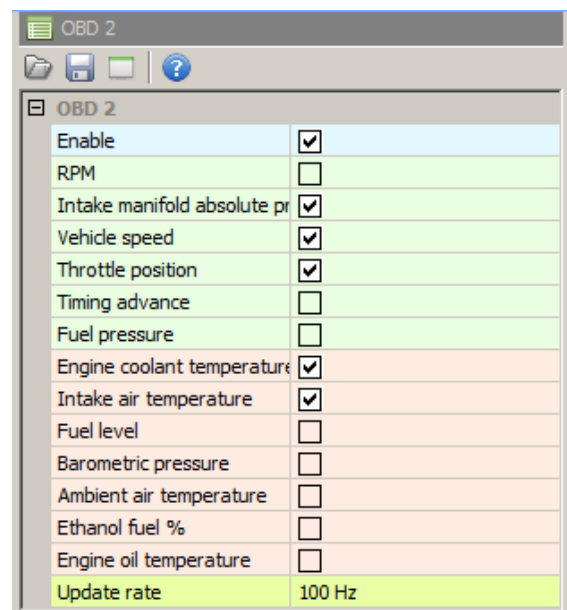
OBD 2

OBD 2

| | |
|---|---|
| Enable | ☑ |
| RPM | ☐ |
| Intake manifold absolute pr | ☑ |
| Vehicle speed | ☑ |
| Throttle position | ☑ |
| Timing advance | ☐ |
| Fuel pressure | ☐ |
| Engine coolant temperature | ☑ |
| Intake air temperature | ☑ |
| Fuel level | ☐ |
| Barometric pressure | ☐ |
| Ambient air temperature | ☐ |
| Ethanol fuel % | ☐ |
| Engine oil temperature | ☐ |
| Update rate | 100 Hz |